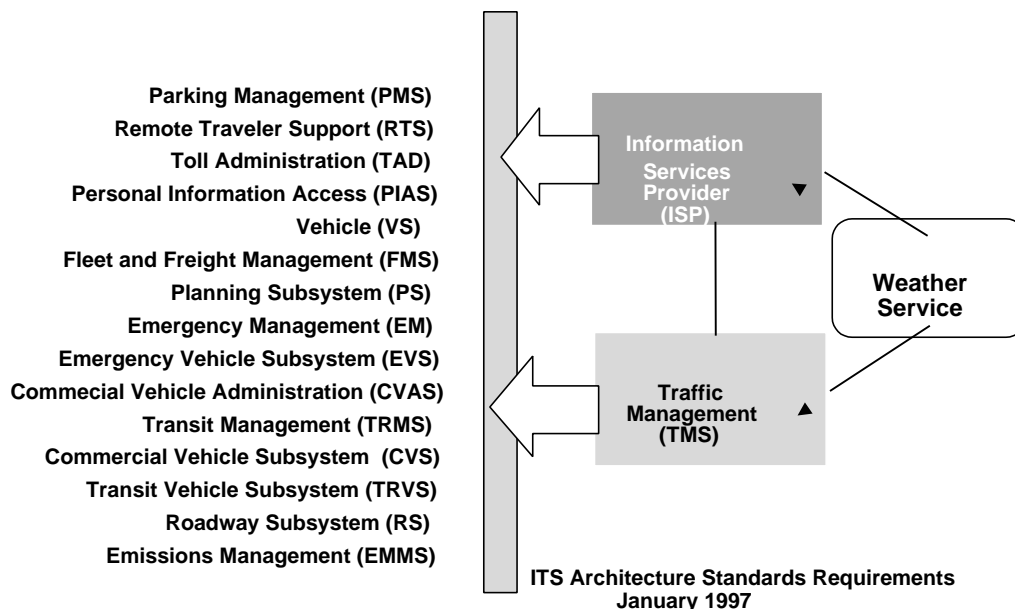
Parking Management (PMS)
Remote Traveler Support (RTS)
Toll Administration (TAD)
Personal Information Access (PIAS)
Vehicle (VS)
Fleet and Freight Management (FMS)
Planning Subsystem (PS)
Emergency Management (EM)
Emergency Vehicle Subsystem (EVS)
Commecial Vehicle Administration (CVAS)
Transit Management (TRMS)
Commercial Vehicle Subsystem (CVS)
Transit Vehicle Subsystem (TRVS)
Roadway Subsystem (RS)
Emissions Management (EMMS)

Information Services Provider (ISP)

Weather Service

Traffic Management (TMS)

ITS Architecture Standards Requirements
January 1997